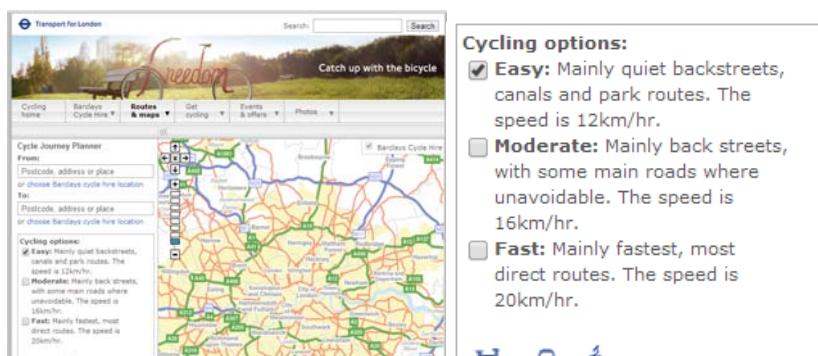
Transport for London

Search: Search

Freedom

Catch up with the bicycle

Cycling home | Barclays Cycle Hire | Routes & maps | Get cycling | Events & offers | Photos

Cycle Journey Planner

From:

Postcode, address or place

or choose Barclays cycle hire location

To:

Postcode, address or place

or choose Barclays cycle hire location

Cycling options:

Easy: Mainly quiet backstreets, canals and park routes. The speed is 12km/hr.

Moderate: Mainly back streets, with some main roads where unavoidable. The speed is 16km/hr.

Fast: Mainly fastest, most direct routes. The speed is 20km/hr.

Barclays Cycle Hire

Cycling options:

Easy: Mainly quiet backstreets, canals and park routes. The speed is 12km/hr.

Moderate: Mainly back streets, with some main roads where unavoidable. The speed is 16km/hr.

Fast: Mainly fastest, most direct routes. The speed is 20km/hr.